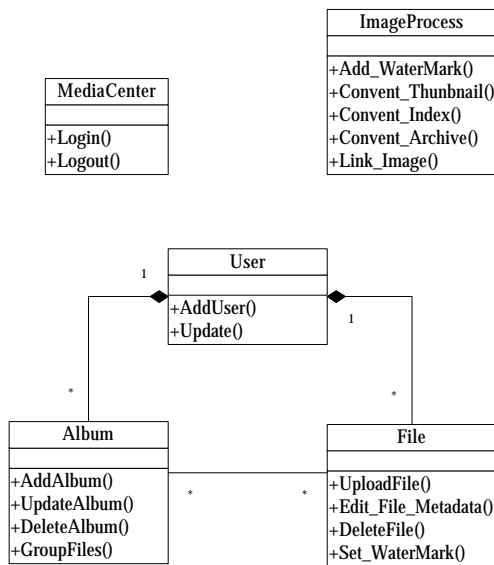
ImageProcess

+Add_WaterMark()
+Convent_Thunbnail()
+Convent_Index()
+Convent_Archive()
+Link_Image()

MediaCenter

+Login()
+Logout()

User

+AddUser()
+Update()

1

1

*

*

Album

+AddAlbum()
+UpdateAlbum()
+DeleteAlbum()
+GroupFiles()

*

*

File

+UploadFile()
+Edit_File_Metadata()
+DeleteFile()
+Set_WaterMark()